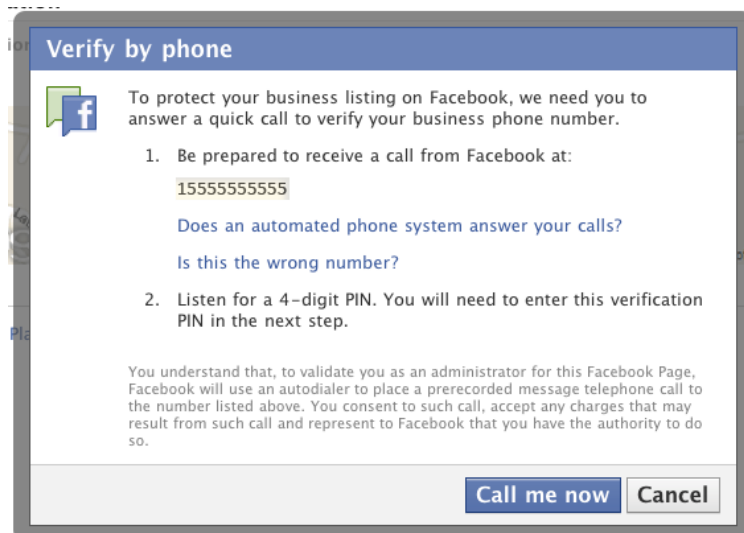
Verify by phone

To protect your business listing on Facebook, we need you to answer a quick call to verify your business phone number.

1. Be prepared to receive a call from Facebook at:

15555555555

Does an automated phone system answer your calls?

Is this the wrong number?

2. Listen for a 4-digit PIN. You will need to enter this verification PIN in the next step.

You understand that, to validate you as an administrator for this Facebook Page, Facebook will use an autodialer to place a prerecorded message telephone call to the number listed above. You consent to such call, accept any charges that may result from such call and represent to Facebook that you have the authority to do so.

Call me now Cancel